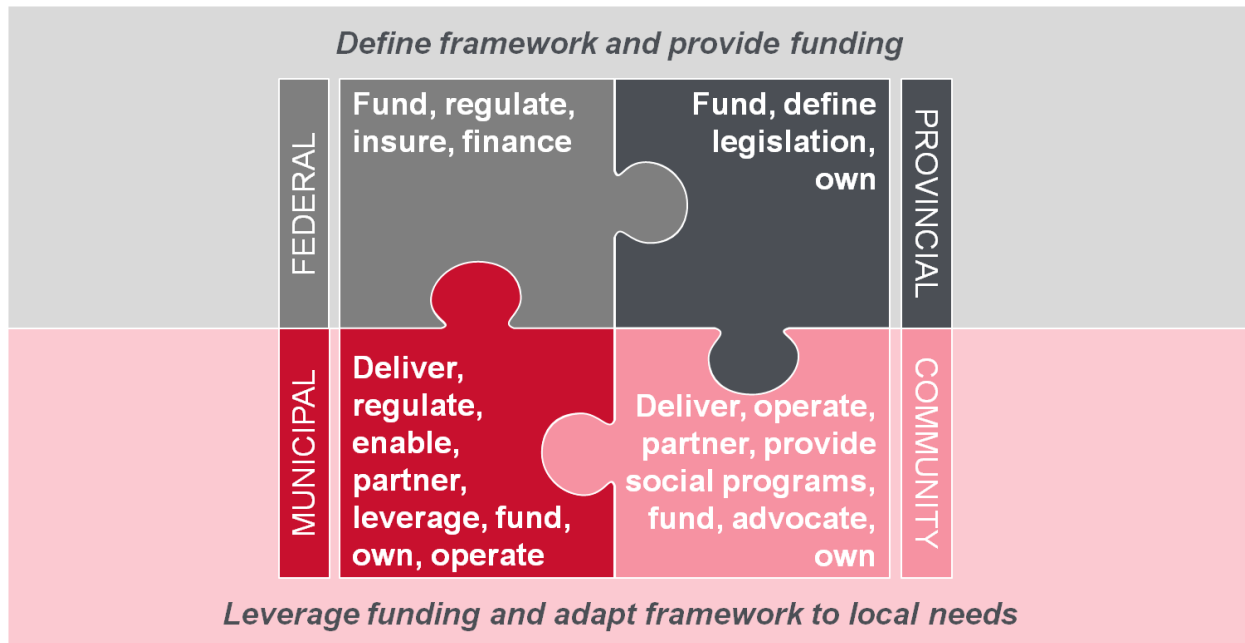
Define framework and provide funding

FEDERAL

Fund, regulate, insure, finance

Fund, define legislation, own

PROVINCIAL

MUNICIPAL

Deliver, regulate, enable, partner, leverage, fund, own, operate

Deliver, operate, partner, provide social programs, fund, advocate, own

COMMUNITY

Leverage funding and adapt framework to local needs